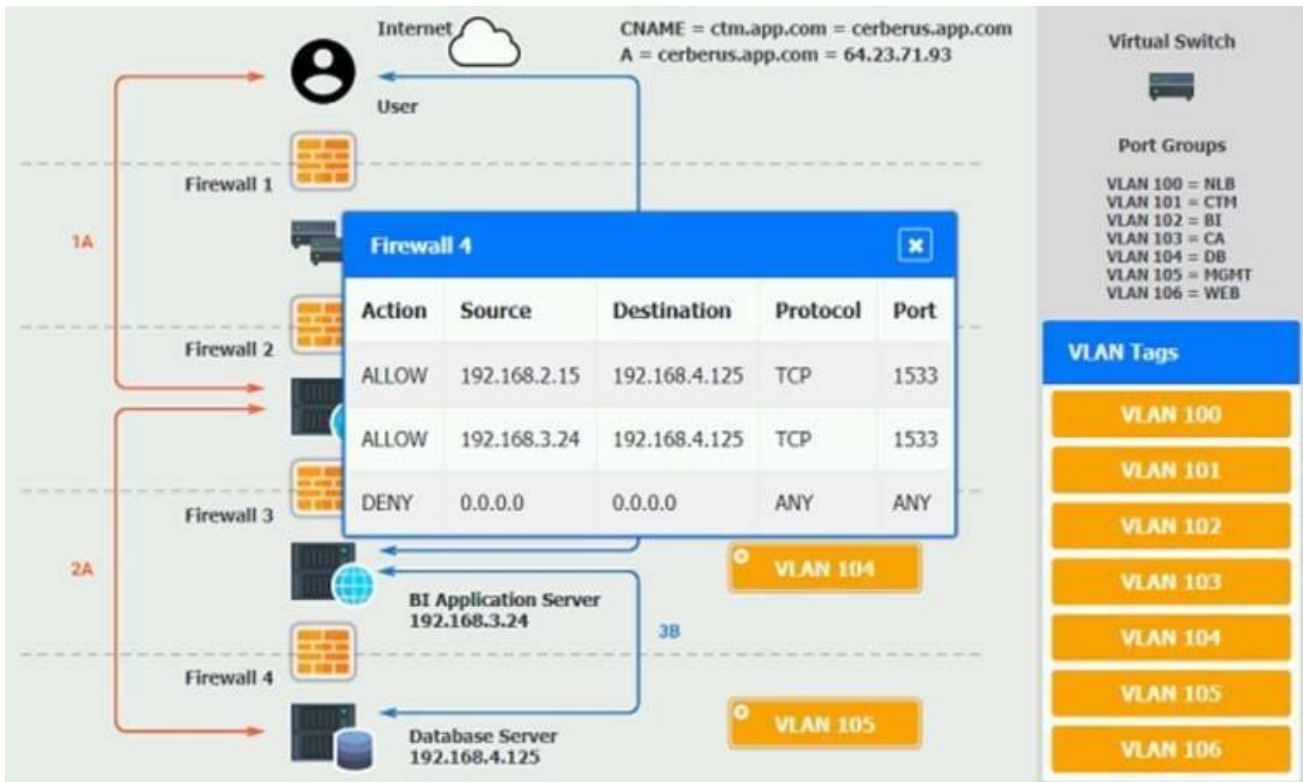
Internet

CNAME = ctm.app.com = cerberus.app.com
A = cerberus.app.com = 64.23.71.93

User

Firewall 1

1A

Firewall 2

Firewall 3

2A

Firewall 4

Firewall 4

| Action | Source | Destination | Protocol | Port |
|---|---|---|---|---|
| ALLOW | 192.168.2.15 | 192.168.4.125 | TCP | 1533 |
| ALLOW | 192.168.3.24 | 192.168.4.125 | TCP | 1533 |
| DENY | 0.0.0.0 | 0.0.0.0 | ANY | ANY |

VLAN 104

BI Application Server
192.168.3.24

3B

Database Server
192.168.4.125

VLAN 105

Virtual Switch

Port Groups

VLAN 100 = NLB
VLAN 101 = CTM
VLAN 102 = BI
VLAN 103 = CA
VLAN 104 = DB
VLAN 105 = MGMT
VLAN 106 = WEB

VLAN Tags

VLAN 100
VLAN 101
VLAN 102
VLAN 103
VLAN 104
VLAN 105
VLAN 106